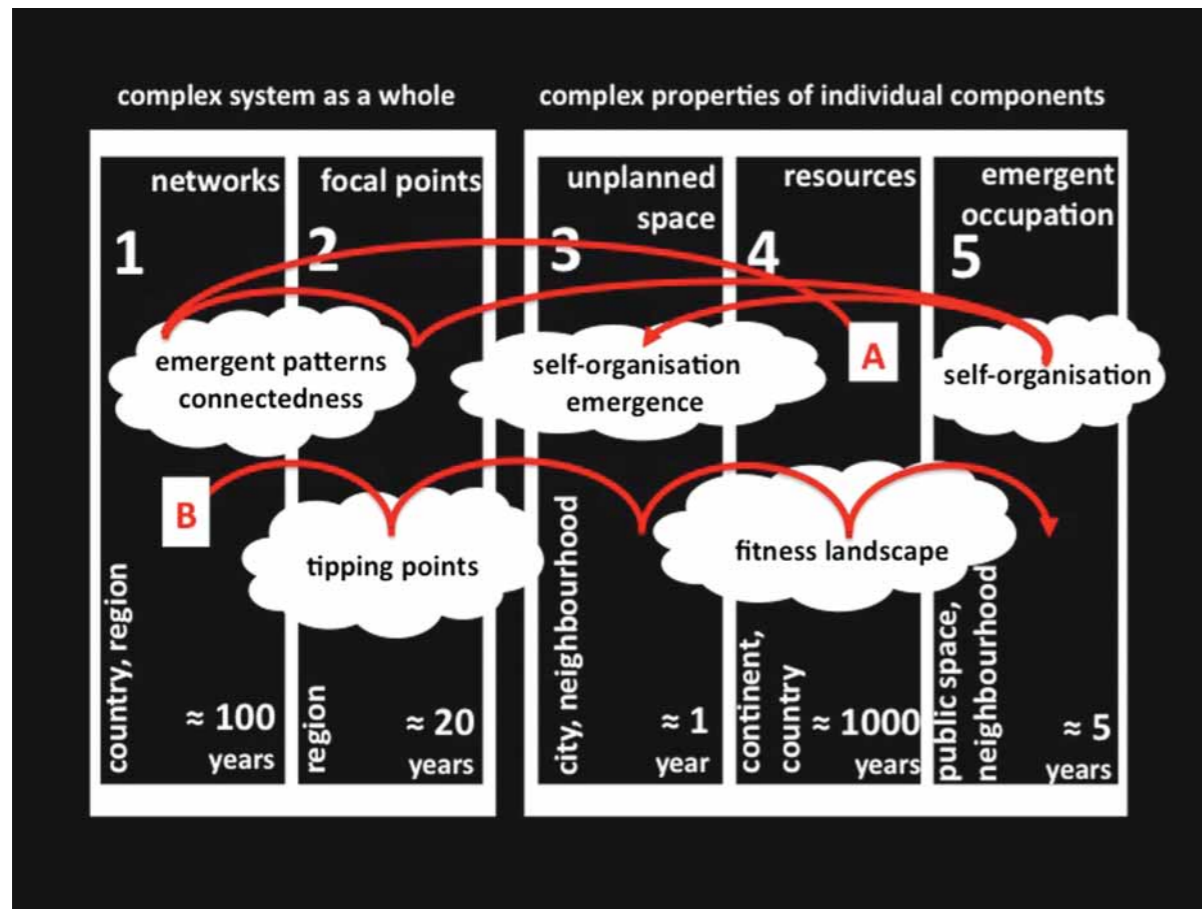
complex system as a whole

complex properties of individual components

networks
1

focal points
2

unplanned space
3

resources
4

emergent occupation
5

emergent patterns connectedness

self-organisation emergence

A

self-organisation

B

tipping points

fitness landscape

country, region
≈ 100 years

region
≈ 20 years

city, neighbourhood
≈ 1 year

continent, country
≈ 1000 years

public space, neighbourhood
≈ 5 years